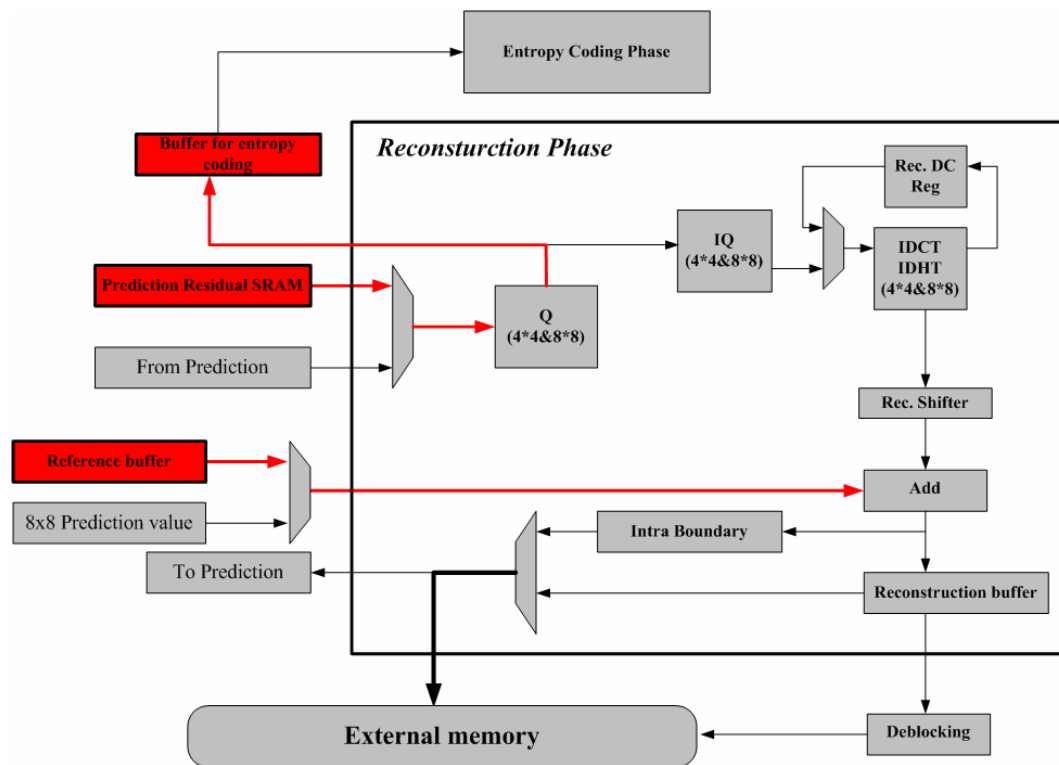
Entropy Coding Phase

Buffer for entropy coding

Reconsturction Phase

Rec. DC Reg

IQ (4*4&8*8)

IDCT IDHT (4*4&8*8)

Prediction Residual SRAM

Q (4*4&8*8)

From Prediction

Rec. Shifter

Reference buffer

Add

8x8 Prediction value

Intra Boundary

To Prediction

Reconstruction buffer

External memory

Deblocking